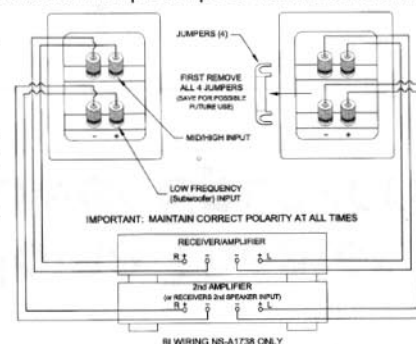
JUMPERS (4)

FIRST REMOVE ALL 4 JUMPERS (SAVE FOR POSSIBLE FUTURE USE)

- +

- +

MID/HIGH INPUT

LOW FREQUENCY (Subwoofer) INPUT

IMPORTANT: MAINTAIN CORRECT POLARITY AT ALL TIMES

RECEIVER/AMPLIFIER

R + - - + L

2nd AMPLIFIER (or RECEIVERS 2nd SPEAKER INPUT)

R + - - + L

BI WIRING NS-A1738 ONLY